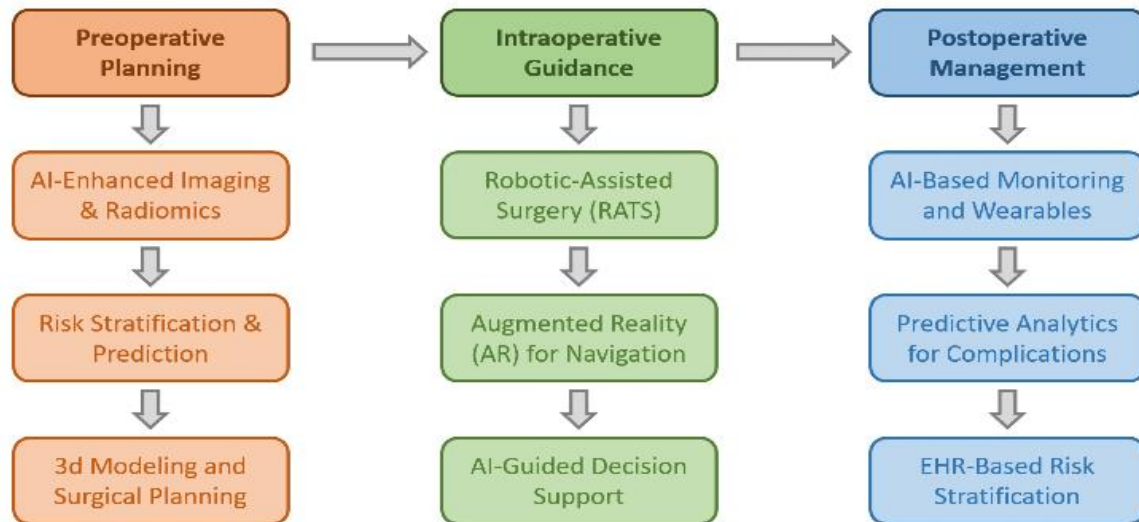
Preoperative Planning

AI-Enhanced Imaging & Radiomics

Risk Stratification & Prediction

3d Modeling and Surgical Planning

Intraoperative Guidance

Robotic-Assisted Surgery (RATS)

Augmented Reality (AR) for Navigation

AI-Guided Decision Support

Postoperative Management

AI-Based Monitoring and Wearables

Predictive Analytics for Complications

EHR-Based Risk Stratification